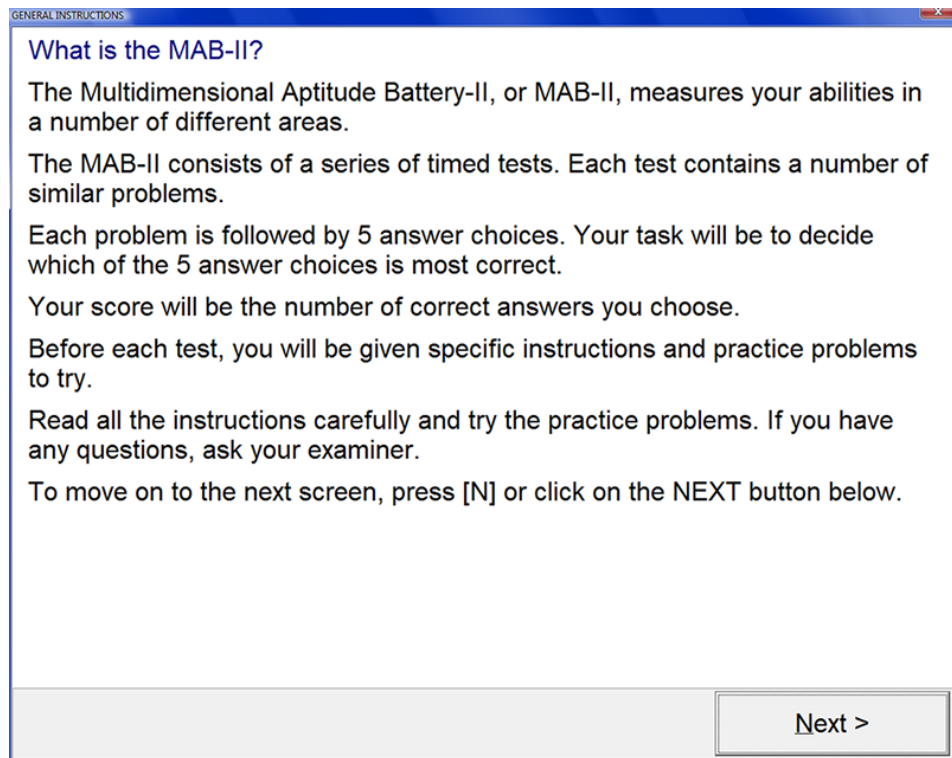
GENERAL INSTRUCTIONS

What is the MAB-II?

The Multidimensional Aptitude Battery-II, or MAB-II, measures your abilities in a number of different areas.

The MAB-II consists of a series of timed tests. Each test contains a number of similar problems.

Each problem is followed by 5 answer choices. Your task will be to decide which of the 5 answer choices is most correct.

Your score will be the number of correct answers you choose.

Before each test, you will be given specific instructions and practice problems to try.

Read all the instructions carefully and try the practice problems. If you have any questions, ask your examiner.

To move on to the next screen, press [N] or click on the NEXT button below.

Next >